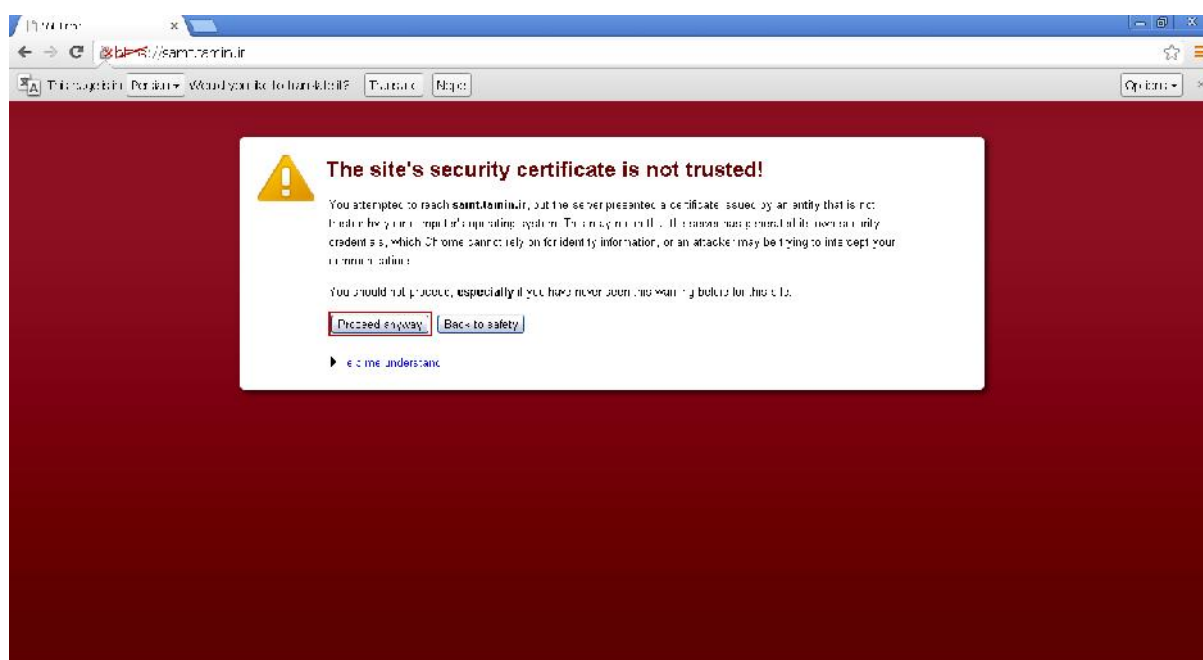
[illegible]

https://samt.tamin.ir

This page is in Persian ▾ Would you like to translate it? Translate Nope

Options ▾

The site's security certificate is not trusted!

You attempted to reach samt.tamin.ir, but the server presented a certificate issued by an entity that is not trusted by your computer's operating system. This may mean that the server has generated its own security credentials, which Chrome cannot rely on for identity information, or an attacker may be trying to intercept your communications.

You should not proceed, especially if you have never seen this warning before for this site.

Proceed anyway Back to safety

Help me understand